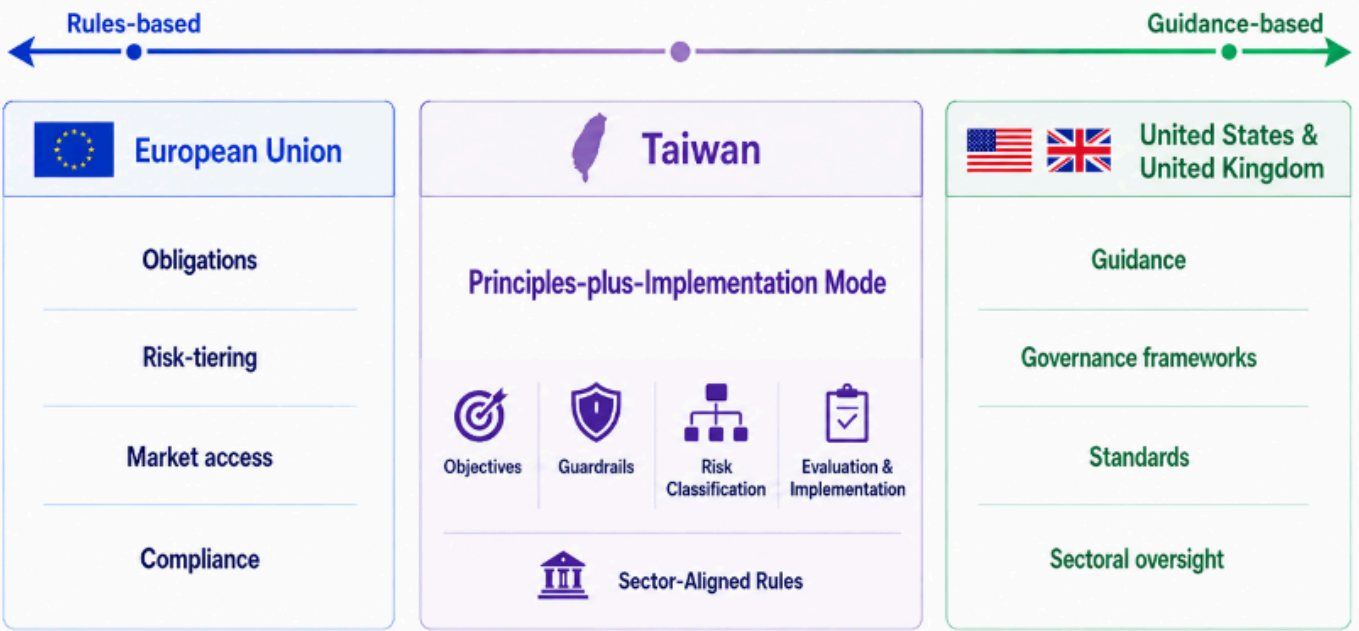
Rules-based

Guidance-based

European Union

Obligations

Risk-tiering

Market access

Compliance

Taiwan

Principles-plus-Implementation Mode

Objectives

Guardrails

Risk Classification

Evaluation & Implementation

Sector-Aligned Rules

United States & United Kingdom

Guidance

Governance frameworks

Standards

Sectoral oversight